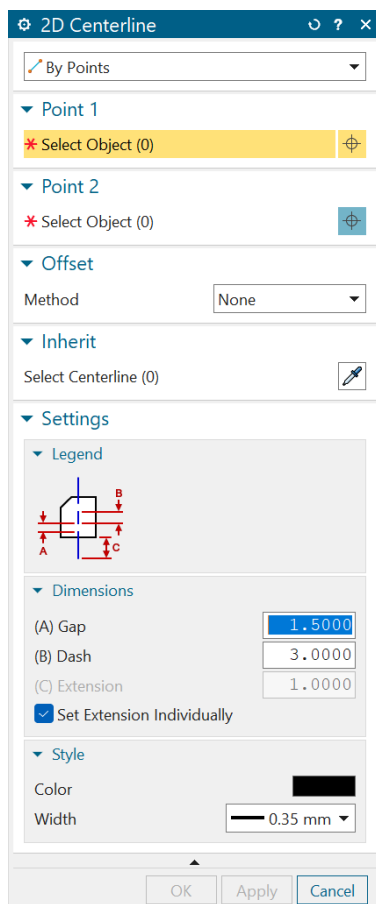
2D Centerline

By Points

Point 1

* Select Object (0)

Point 2

* Select Object (0)

Offset

Method None

Inherit

Select Centerline (0)

Settings

Legend

B
A
C

Dimensions

(A) Gap 1.5000

(B) Dash 3.0000

(C) Extension 1.0000

Set Extension Individually

Style

Color

Width 0.35 mm

OK Apply Cancel